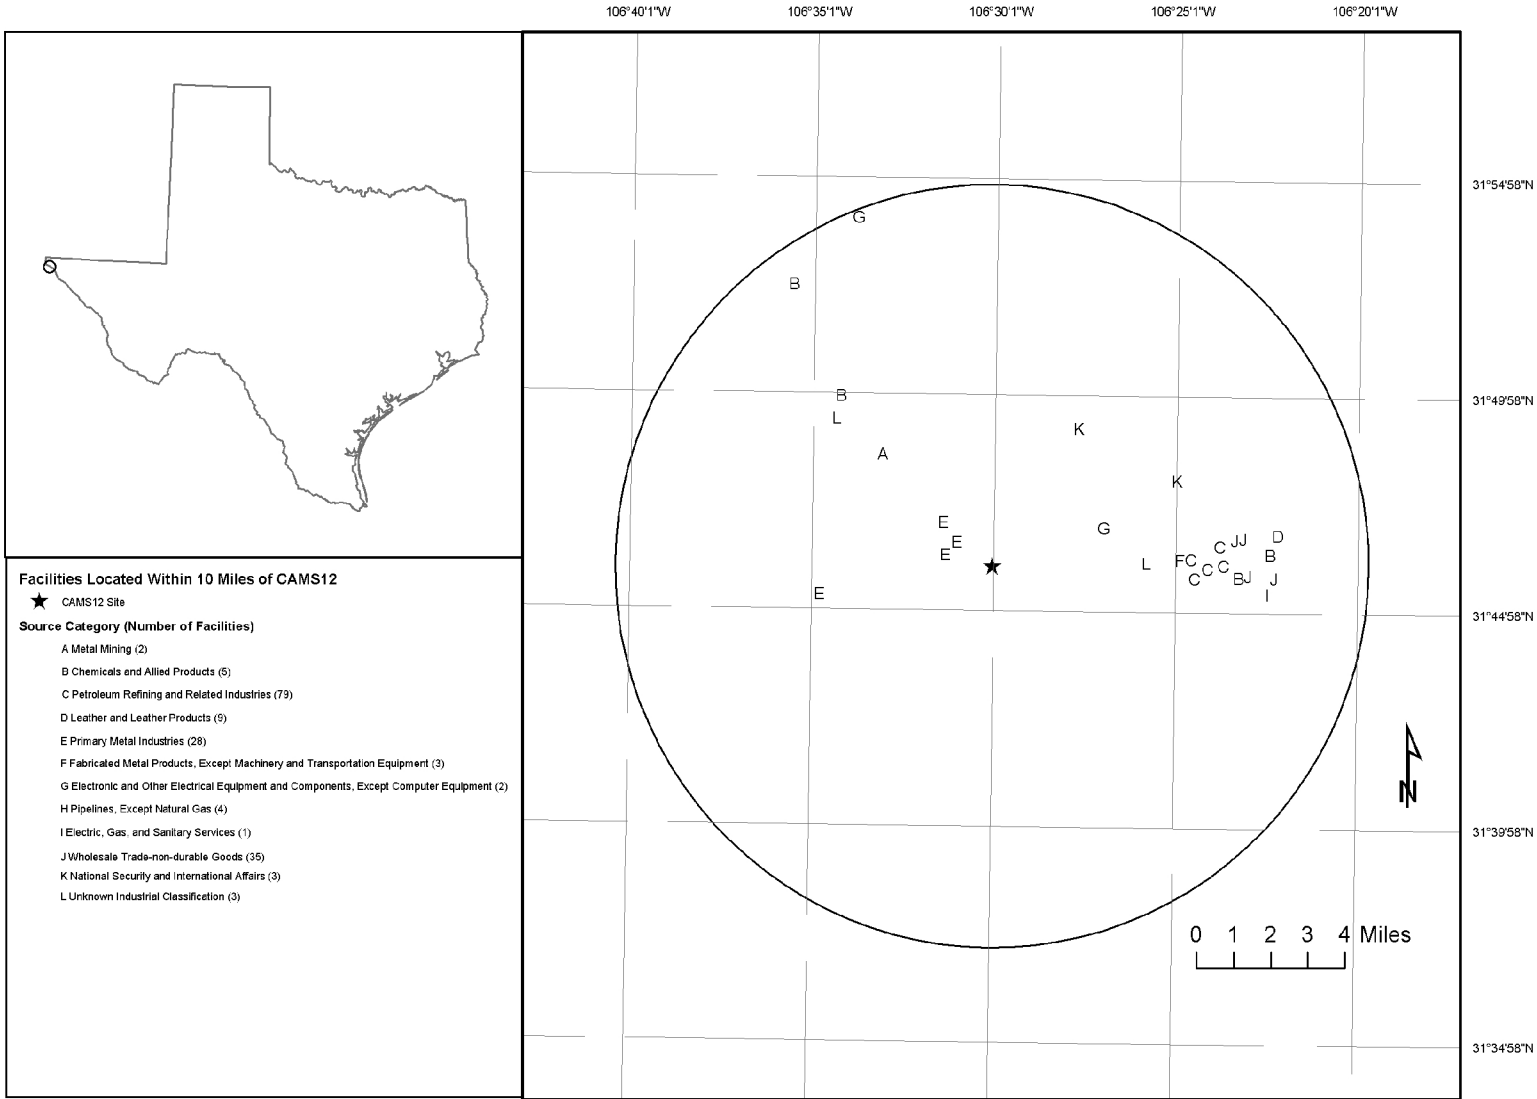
106°40'1"W 106°35'1"W 106°30'1"W 106°25'1"W 106°20'1"W

31°54'58"N
31°49'58"N
31°44'58"N
31°39'58"N
31°34'58"N

G
B
B
L
A
K
K
E
E
E
G
L
FC
C
C
C
C
JJ
D
B
BJ
J
I
E

N

0 1 2 3 4 Miles

Facilities Located Within 10 Miles of CAMS12
CAMS12 Site
Source Category (Number of Facilities)
A Metal Mining (2)
B Chemicals and Allied Products (5)
C Petroleum Refining and Related Industries (79)
D Leather and Leather Products (9)
E Primary Metal Industries (28)
F Fabricated Metal Products, Except Machinery and Transportation Equipment (3)
G Electronic and Other Electrical Equipment and Components, Except Computer Equipment (2)
H Pipelines, Except Natural Gas (4)
I Electric, Gas, and Sanitary Services (1)
J Wholesale Trade-non-durable Goods (35)
K National Security and International Affairs (3)
L Unknown Industrial Classification (3)